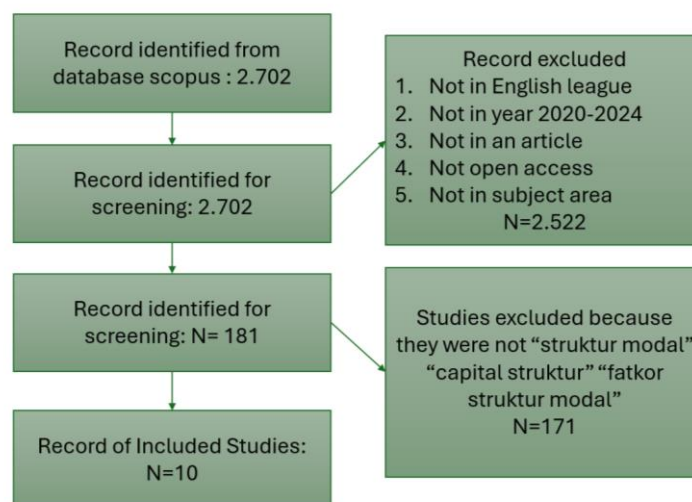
Record identified from database scopus : 2.702

Record excluded
1. Not in English league
2. Not in year 2020-2024
3. Not in an article
4. Not open access
5. Not in subject area
N=2.522

Record identified for screening: 2.702

Record identified for screening: N= 181

Studies excluded because they were not “struktur modal” “capital struktur” “fatkor struktur modal”
N=171

Record of Included Studies:
N=10